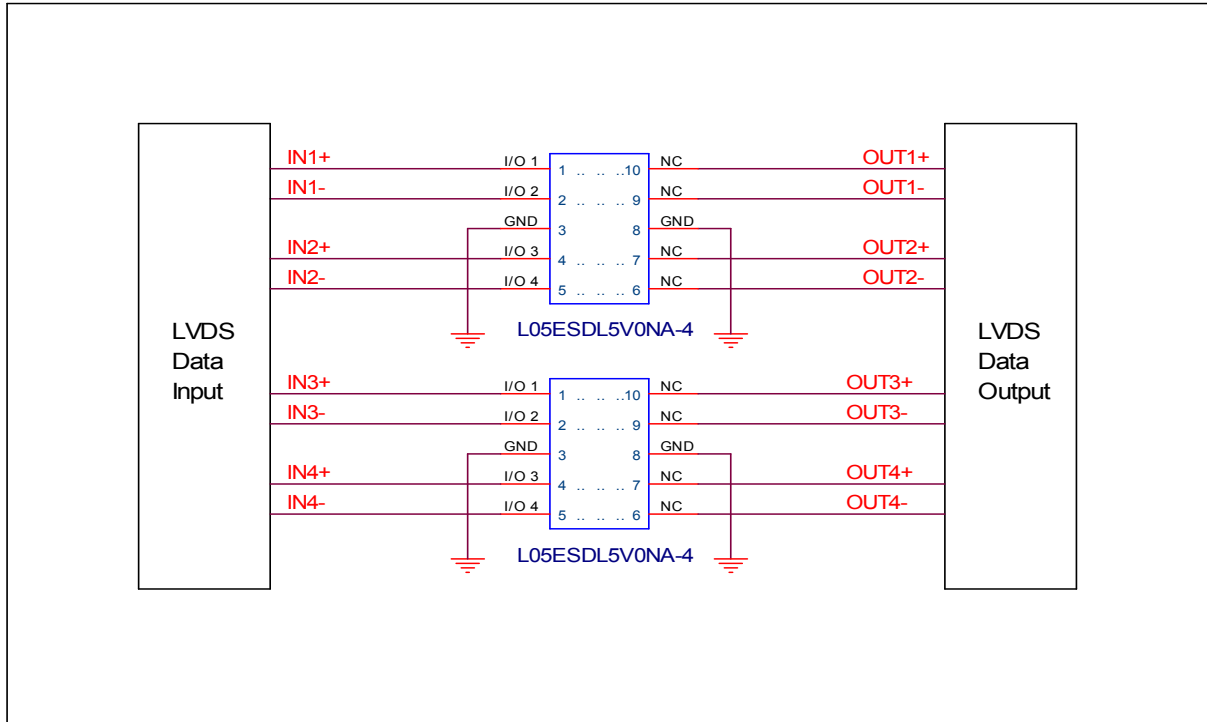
LVDS
Data
Input

IN1+
IN1-
IN2+
IN2-
IN3+
IN3-
IN4+
IN4-

I/O 1
I/O 2
GND
I/O 3
I/O 4

1 .. .. ..10
2 .. .. .. 9
3 8
4 .. .. .. 7
5 .. .. .. 6

NC
NC
GND
NC
NC

L05ESDL5V0NA-4

I/O 1
I/O 2
GND
I/O 3
I/O 4

1 .. .. ..10
2 .. .. .. 9
3 8
4 .. .. .. 7
5 .. .. .. 6

NC
NC
GND
NC
NC

L05ESDL5V0NA-4

OUT1+
OUT1-
OUT2+
OUT2-
OUT3+
OUT3-
OUT4+
OUT4-

LVDS
Data
Output